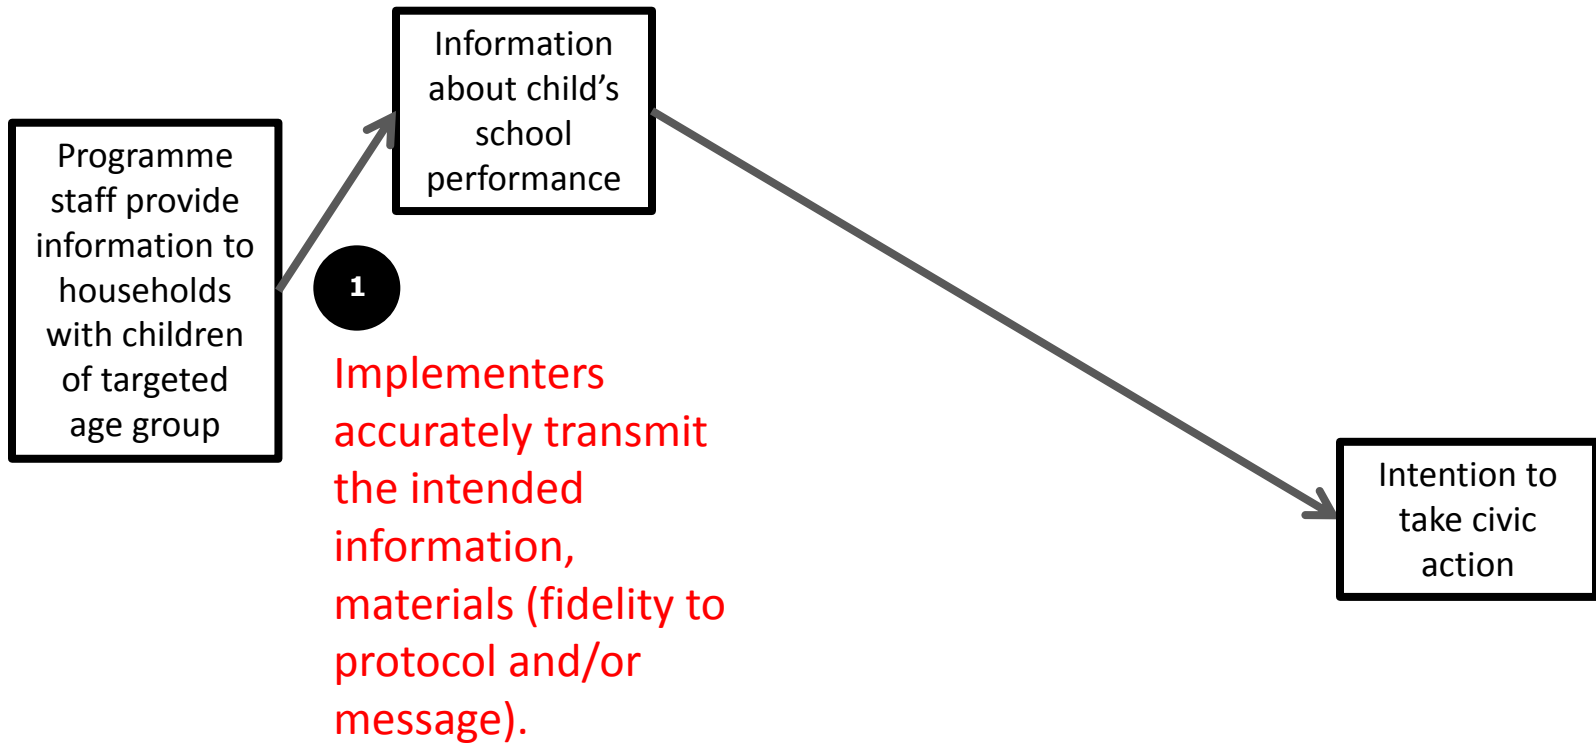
Programme staff provide information to households with children of targeted age group

Information about child’s school performance

1

Implementers accurately transmit the intended information, materials (fidelity to protocol and/or message).

Intention to take civic action